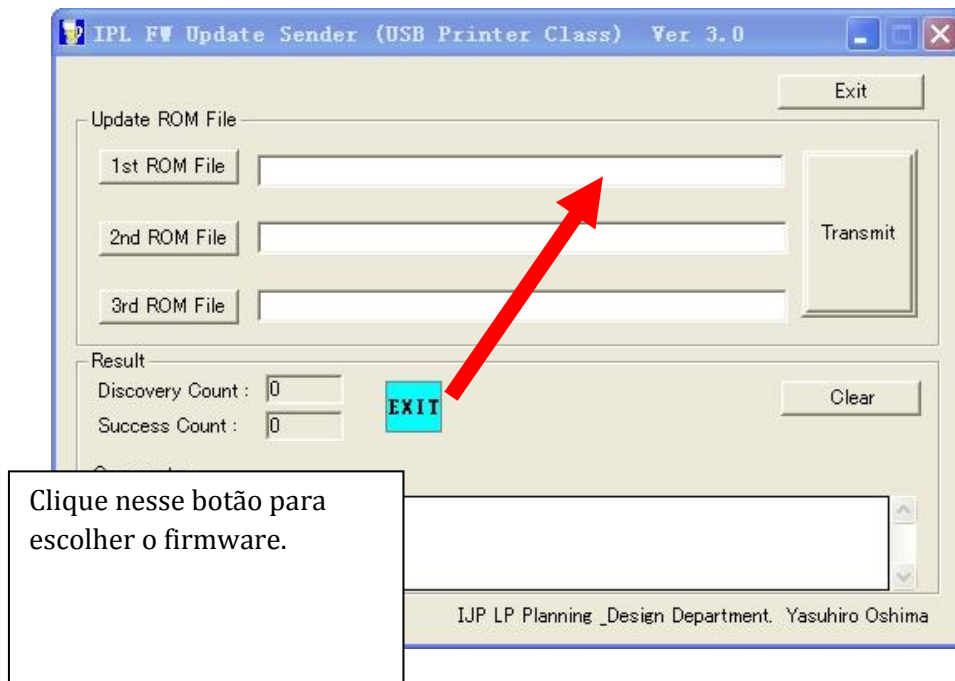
IPL FW Update Sender (USB Printer Class) Ver 3.0

Exit

Update ROM File

1st ROM File

2nd ROM File

3rd ROM File

Transmit

Result

Discovery Count : 0

Success Count : 0

EXIT

Clear

Clique nesse botão para escolher o firmware.

IJP LP Planning _Design Department. Yasuhiro Oshima